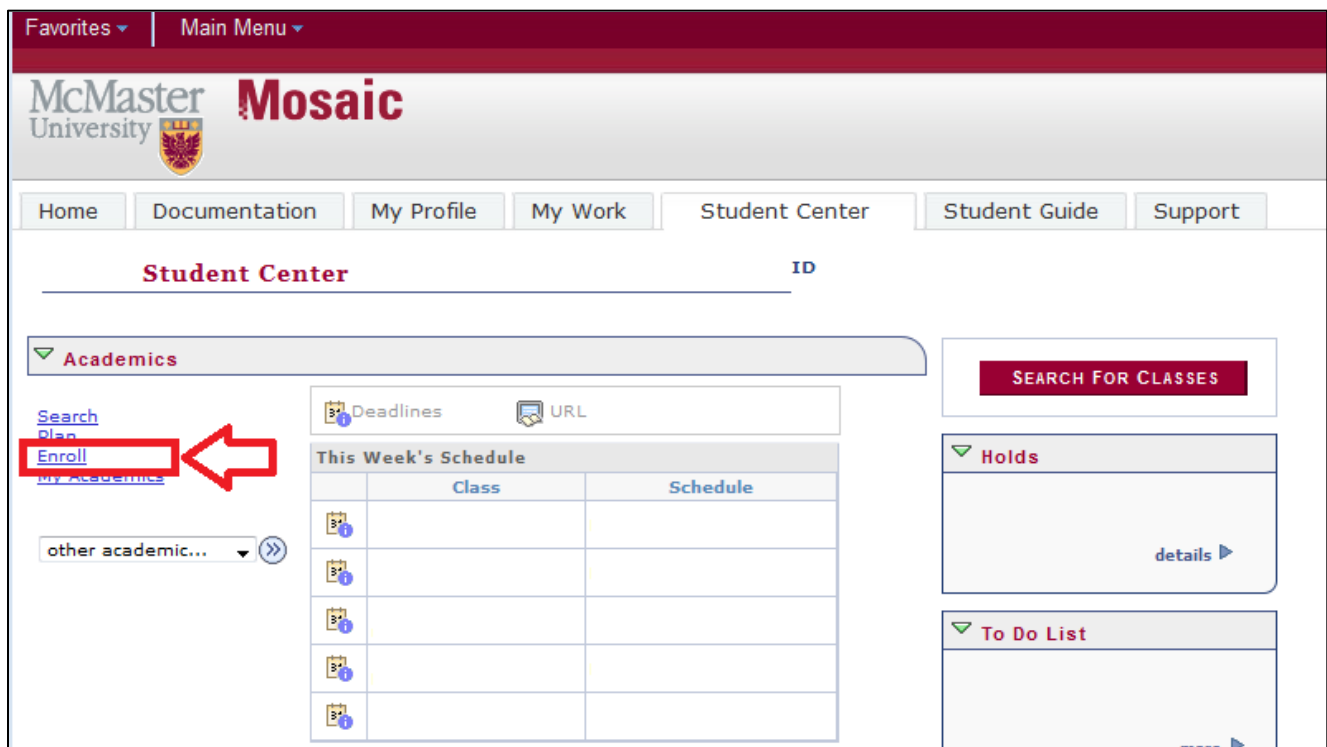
Favorites | Main Menu

McMaster University Mosaic

Home | Documentation | My Profile | My Work | Student Center | Student Guide | Support

Student Center

ID

Academics

Search
Plan
Enroll
My Academics

other academic...

Deadlines URL

This Week's Schedule

| | Class | Schedule |
|---|---|---|
| | | |
| | | |
| | | |
| | | |
| | | |

SEARCH FOR CLASSES

Holds

details

To Do List

more